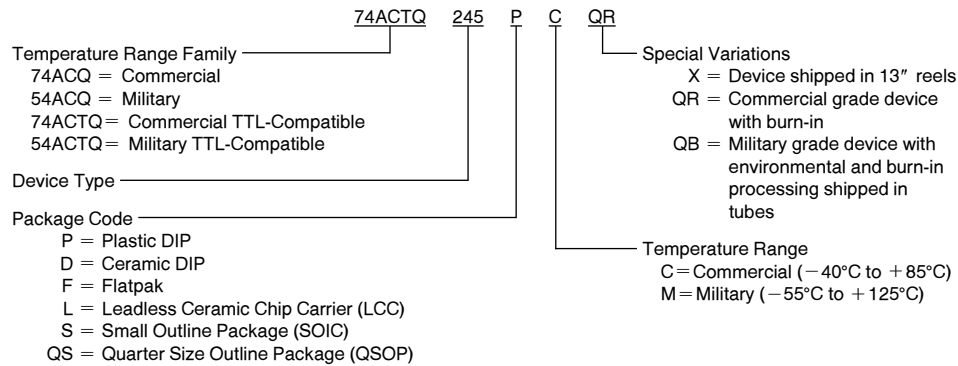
74ACTQ 245 P C QR

Temperature Range Family
74ACQ = Commercial
54ACQ = Military
74ACTQ = Commercial TTL-Compatible
54ACTQ = Military TTL-Compatible

Device Type

Package Code
P = Plastic DIP
D = Ceramic DIP
F = Flatpak
L = Leadless Ceramic Chip Carrier (LCC)
S = Small Outline Package (SOIC)
QS = Quarter Size Outline Package (QSOP)

Special Variations
X = Device shipped in 13″ reels
QR = Commercial grade device with burn-in
QB = Military grade device with environmental and burn-in processing shipped in tubes

Temperature Range
C = Commercial (−40°C to +85°C)
M = Military (−55°C to +125°C)